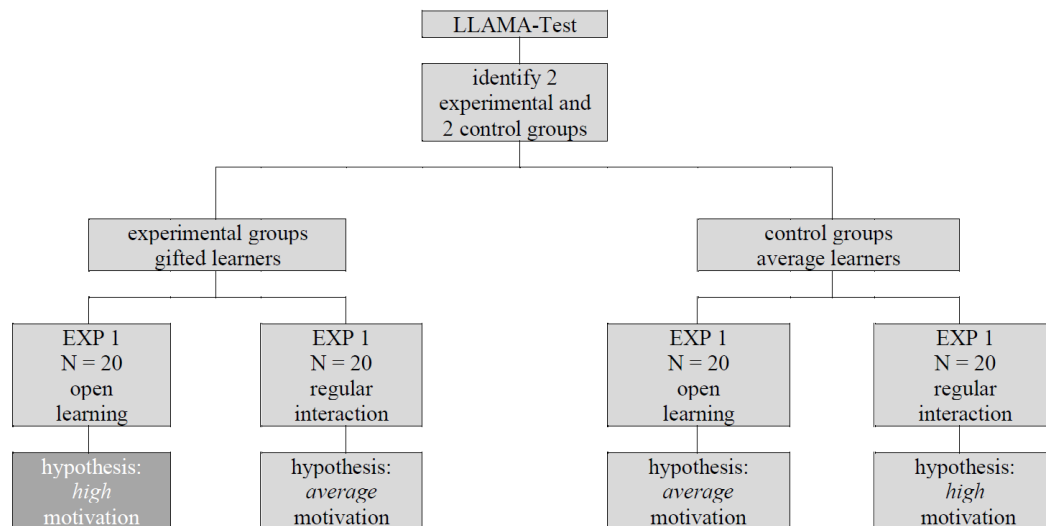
LLAMA-Test

identify 2 experimental and 2 control groups

experimental groups gifted learners

control groups average learners

EXP 1
N = 20
open learning

hypothesis: *high* motivation

EXP 1
N = 20
regular interaction

hypothesis: *average* motivation

EXP 1
N = 20
open learning

hypothesis: *average* motivation

EXP 1
N = 20
regular interaction

hypothesis: *high* motivation